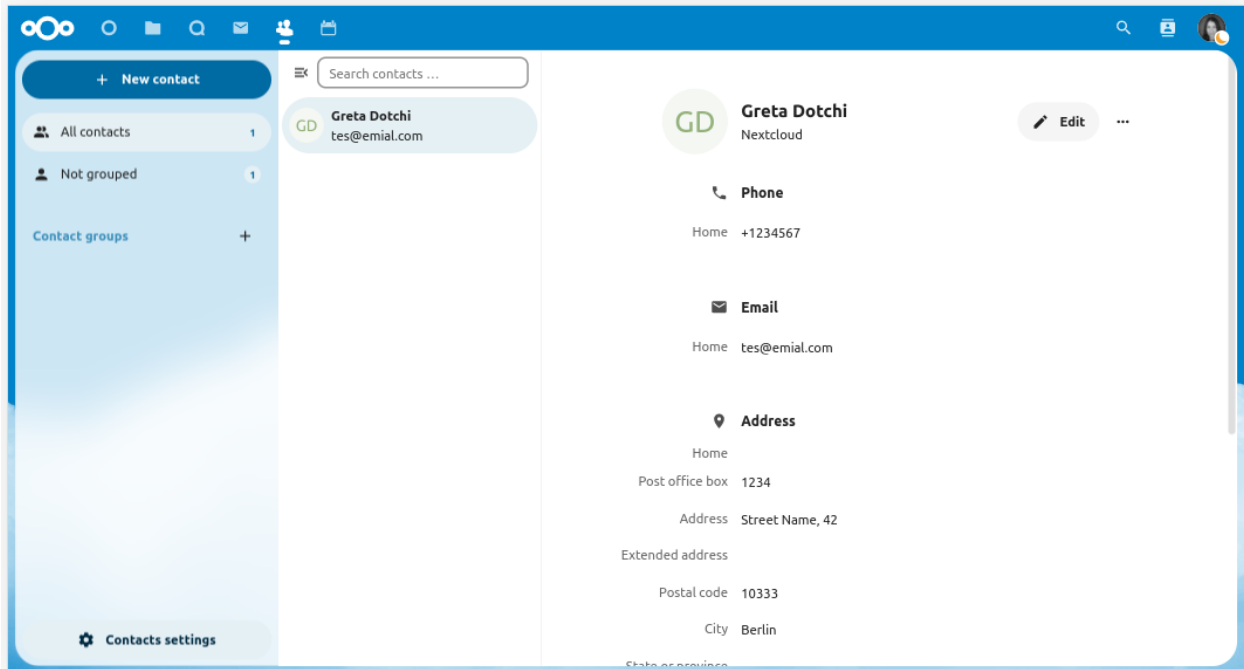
+ New contact

All contacts 1

Not grouped 1

Contact groups +

Contacts settings

Search contacts …

GD Greta Dotchi
tes@emial.com

GD Greta Dotchi
Nextcloud

Edit

Phone

Home +1234567

Email

Home tes@emial.com

Address

Home

Post office box 1234

Address Street Name, 42

Extended address

Postal code 10333

City Berlin

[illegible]